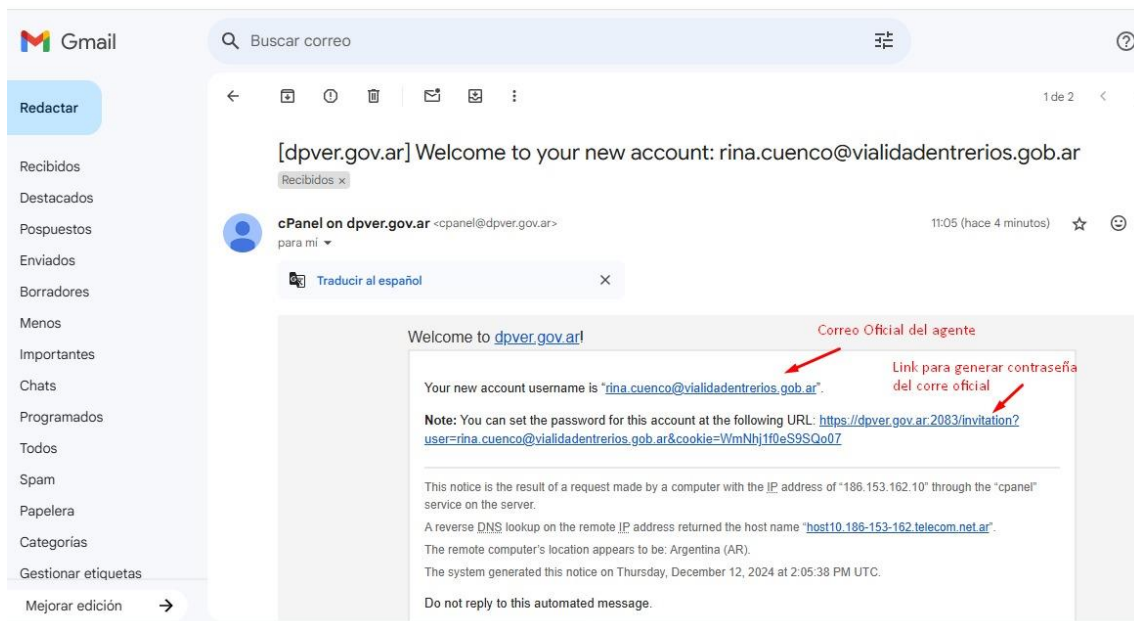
Gmail

Buscar correo

Redactar

Recibidos
Destacados
Pospuestos
Enviados
Borradores
Menos
Importantes
Chats
Programados
Todos
Spam
Papelera
Categorías
Gestionar etiquetas

Mejorar edición

1 de 2

[dpver.gov.ar] Welcome to your new account: rina.cuenco@vialidadentrerios.gob.ar

Recibidos ×

cPanel on dpver.gov.ar <cpanel@dpver.gov.ar>
para mí

11:05 (hace 4 minutos)

Traducir al español

Welcome to dpver.gov.ar!

Correo Oficial del agente

Link para generar contraseña del corre oficial

Your new account username is "rina.cuenco@vialidadentrerios.gob.ar".

Note: You can set the password for this account at the following URL: https://dpver.gov.ar:2083/invitation?user=rina.cuenco@vialidadentrerios.gob.ar&cookie=WmNhj1f0eS9SQo07

This notice is the result of a request made by a computer with the IP address of "186.153.162.10" through the "cpanel" service on the server.

A reverse DNS lookup on the remote IP address returned the host name "host10.186-153-162.telecom.net.ar".

The remote computer's location appears to be: Argentina (AR).

The system generated this notice on Thursday, December 12, 2024 at 2:05:38 PM UTC.

Do not reply to this automated message.